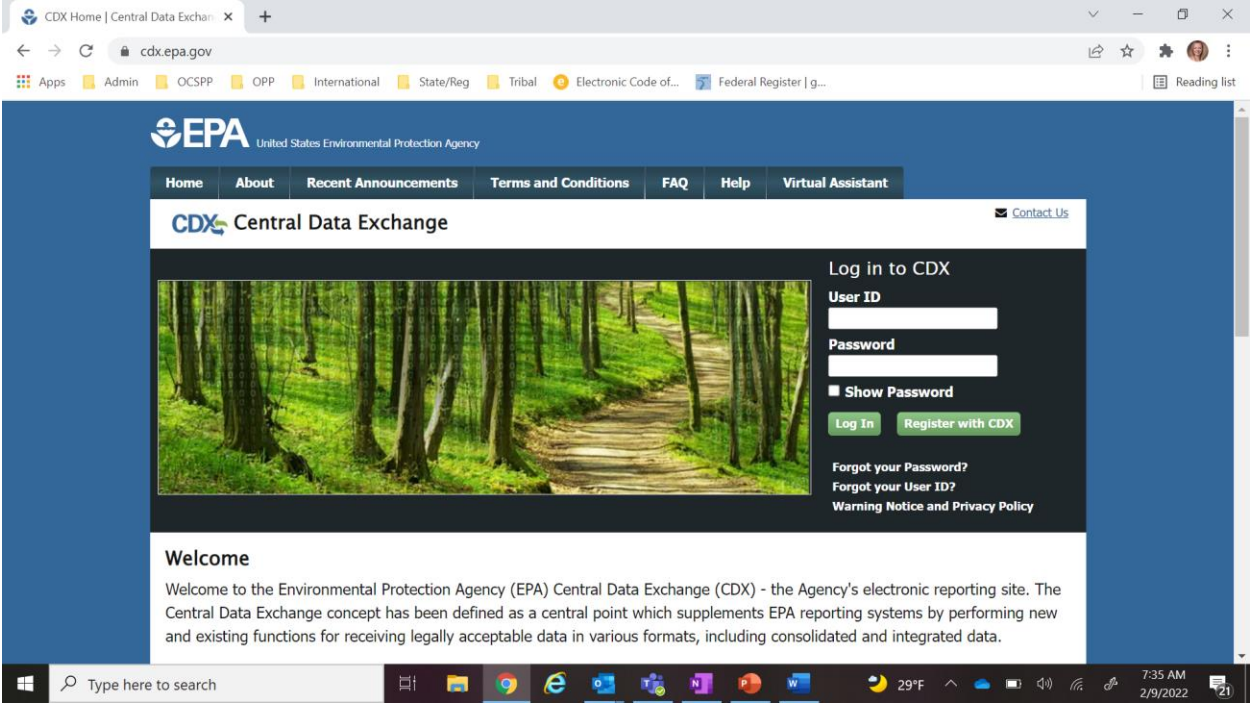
CDX Home | Central Data Exchan ×

cdx.epa.gov

Apps  Admin  OCSPP  OPP  International  State/Reg  Tribal  Electronic Code of...  Federal Register | g...  Reading list

EPA United States Environmental Protection Agency

Home  About  Recent Announcements  Terms and Conditions  FAQ  Help  Virtual Assistant

CDX Central Data Exchange

Contact Us

Log in to CDX
User ID
Password
Show Password
Log In  Register with CDX

Forgot your Password?
Forgot your User ID?
Warning Notice and Privacy Policy

Welcome

Welcome to the Environmental Protection Agency (EPA) Central Data Exchange (CDX) - the Agency's electronic reporting site. The Central Data Exchange concept has been defined as a central point which supplements EPA reporting systems by performing new and existing functions for receiving legally acceptable data in various formats, including consolidated and integrated data.

Type here to search  29°F  7:35 AM 2/9/2022  21